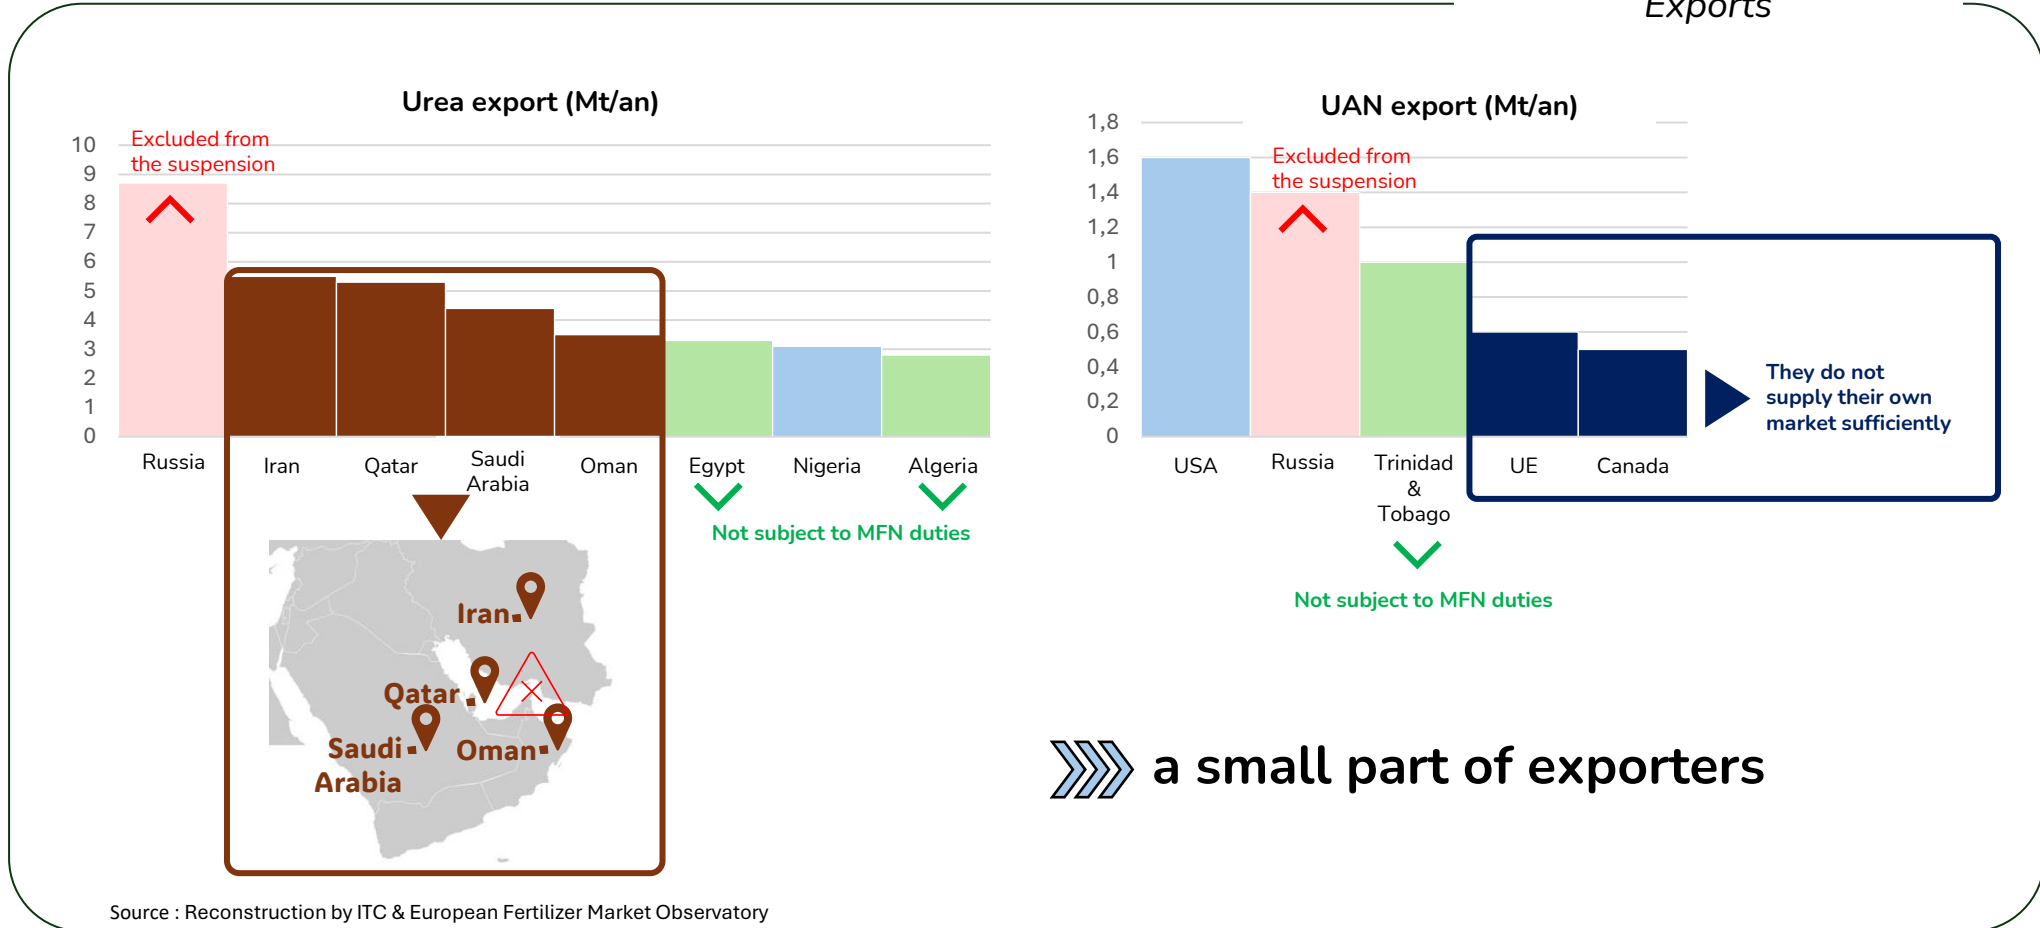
Exports

Urea export (Mt/an)

10
9
8
7
6
5
4
3
2
1
0

Excluded from the suspension

Russia
Iran
Qatar
Saudi Arabia
Oman
Egypt
Nigeria
Algeria

Not subject to MFN duties

Iran
Qatar
Saudi Arabia
Oman

UAN export (Mt/an)

1,8
1,6
1,4
1,2
1
0,8
0,6
0,4
0,2
0

Excluded from the suspension

USA
Russia
Trinidad & Tobago
UE
Canada

They do not supply their own market sufficiently

Not subject to MFN duties

a small part of exporters

Source : Reconstruction by ITC & European Fertilizer Market Observatory